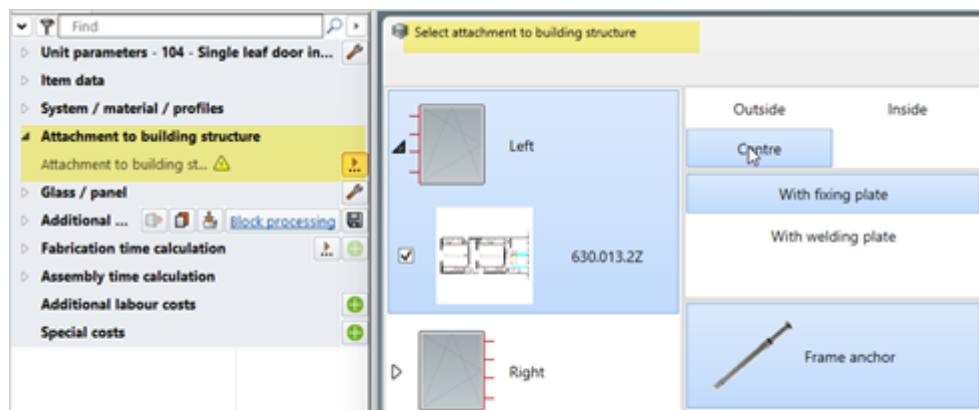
Find

Unit parameters - 104 - Single leaf door in...

Item data

System / material / profiles

Attachment to building structure

Attachment to building st...

Glass / panel

Additional ...

Block processing

Fabrication time calculation

Assembly time calculation

Additional labour costs

Special costs

Select attachment to building structure

Left

630.013.2Z

Right

Outside

Inside

Centre

With fixing plate

With welding plate

Frame anchor